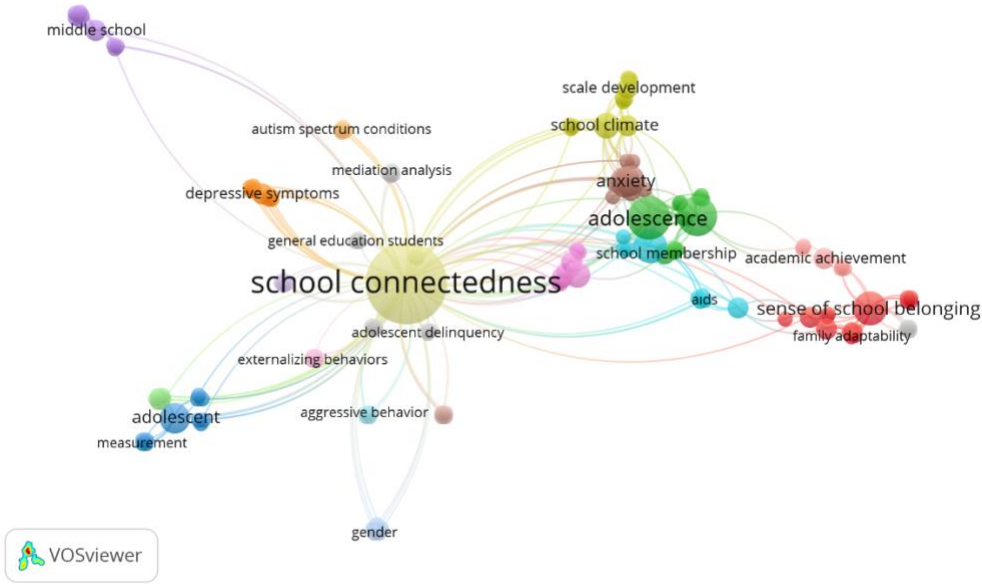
middle school
scale development
school climate
autism spectrum conditions
mediation analysis
anxiety
depressive symptoms
adolescence
general education students
school membership
academic achievement
school connectedness
aids
sense of school belonging
adolescent delinquency
family adaptability
externalizing behaviors
adolescent
aggressive behavior
measurement
gender
VOSviewer